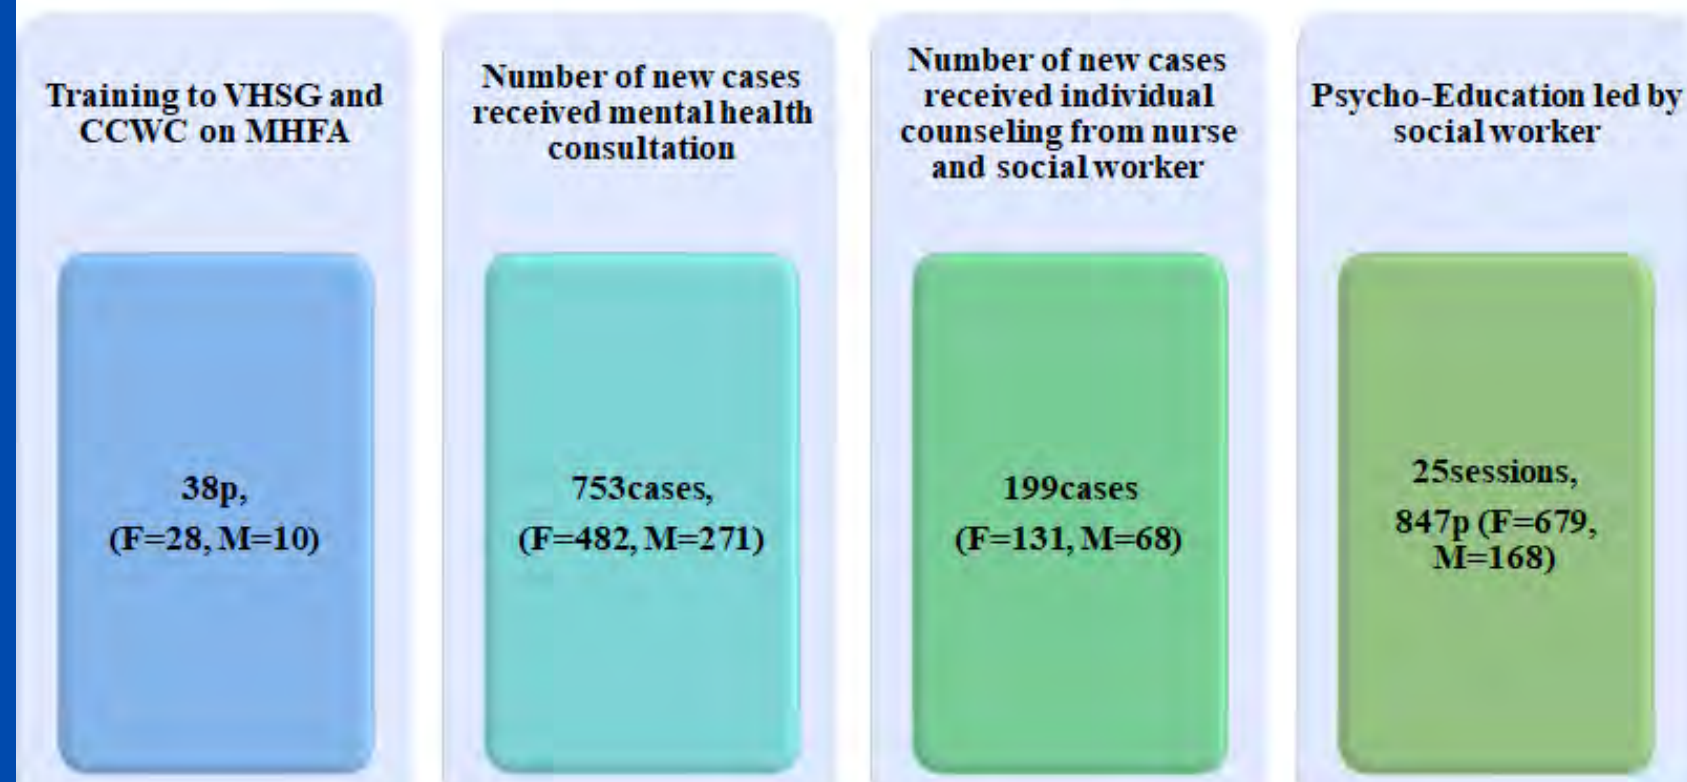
Training to VHSG and CCWC on MHFA

38p, (F=28, M=10)

Number of new cases received mental health consultation

753cases, (F=482, M=271)

Number of new cases received individual counseling from nurse and social worker

199cases (F=131, M=68)

Psycho-Education led by social worker

25sessions, 847p (F=679, M=168)